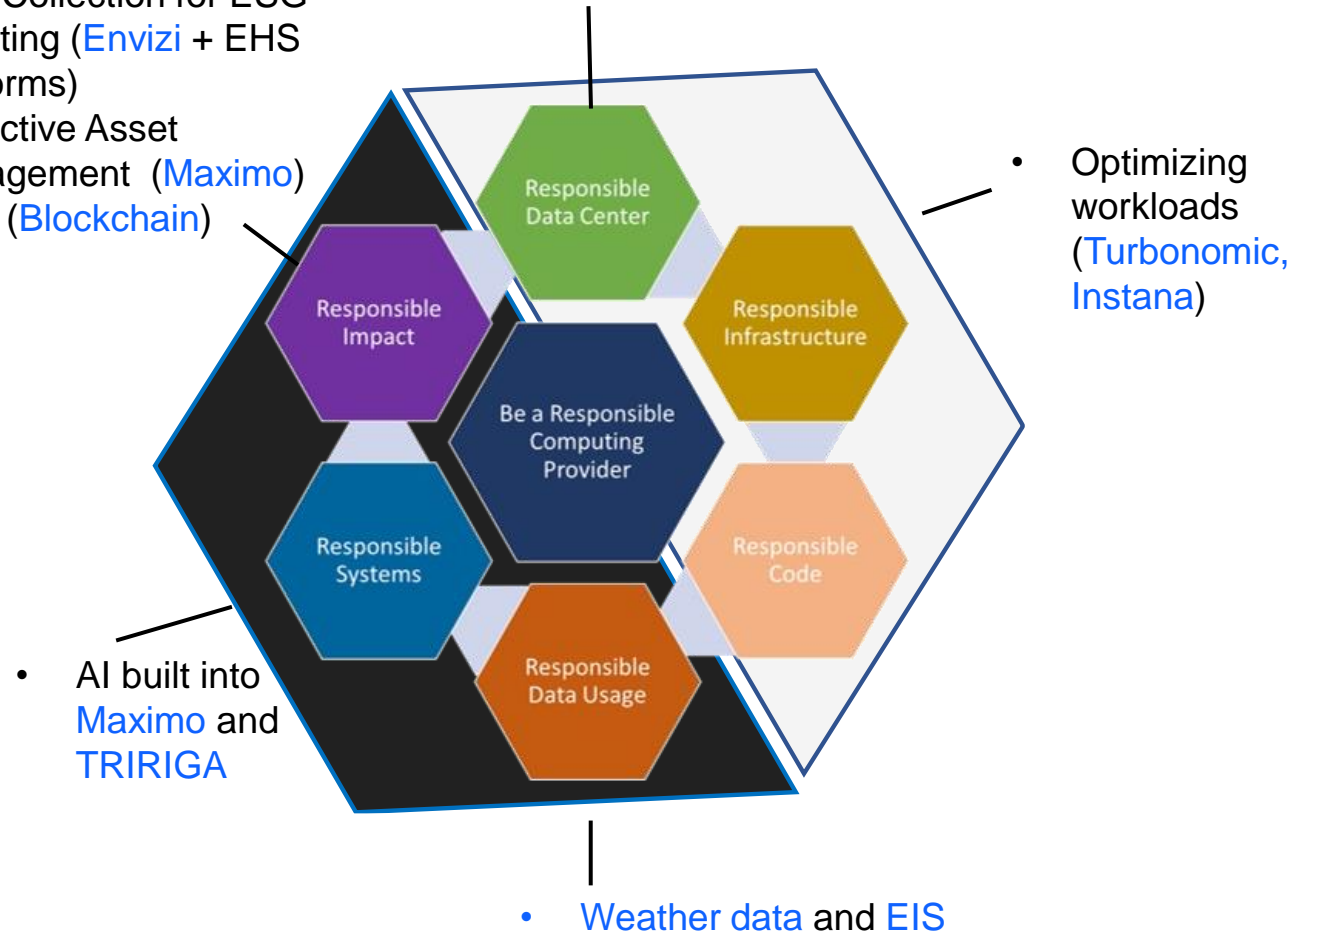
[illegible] Collection for ESG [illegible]ting (Envizi + EHS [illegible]orms)
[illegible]ctive Asset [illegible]agement (Maximo)
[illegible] (Blockchain)

Responsible Data Center

Responsible Impact

Responsible Infrastructure

Be a Responsible Computing Provider

Responsible Systems

Responsible Code

Responsible Data Usage

• Optimizing workloads (Turbonomic, Instana)

• AI built into Maximo and TRIRIGA

• Weather data and EIS